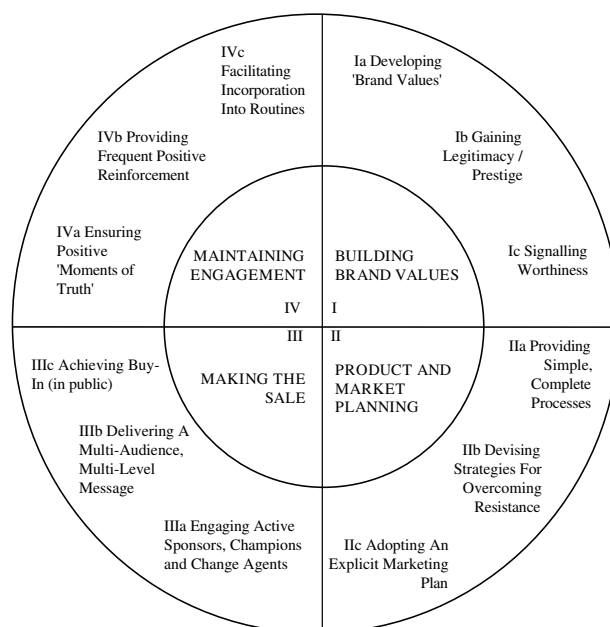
IVc Facilitating Incorporation Into Routines

Ia Developing 'Brand Values'

IVb Providing Frequent Positive Reinforcement

Ib Gaining Legitimacy / Prestige

IVa Ensuring Positive 'Moments of Truth'

MAINTAINING ENGAGEMENT

BUILDING BRAND VALUES

Ic Signalling Worthiness

IV

I

III

II

IIIc Achieving Buy-In (in public)

MAKING THE SALE

PRODUCT AND MARKET PLANNING

IIa Providing Simple, Complete Processes

IIIb Delivering A Multi-Audience, Multi-Level Message

IIb Devising Strategies For Overcoming Resistance

IIIa Engaging Active Sponsors, Champions and Change Agents

IIc Adopting An Explicit Marketing Plan